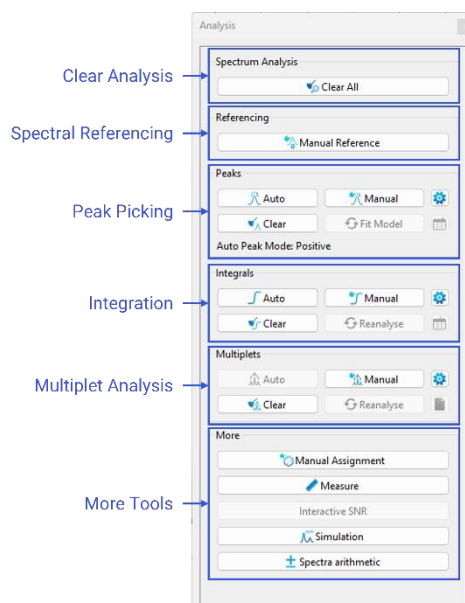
Analysis

Clear Analysis

Spectrum Analysis

Clear All

Spectral Referencing

Referencing

Manual Reference

Peak Picking

Peaks

Auto

Manual

Clear

Fit Model

Auto Peak Mode: Positive

Integration

Integrals

Auto

Manual

Clear

Reanalyse

Multiplet Analysis

Multiplets

Auto

Manual

Clear

Reanalyse

More Tools

More

Manual Assignment

Measure

Interactive SNR

Simulation

Spectra arithmetic